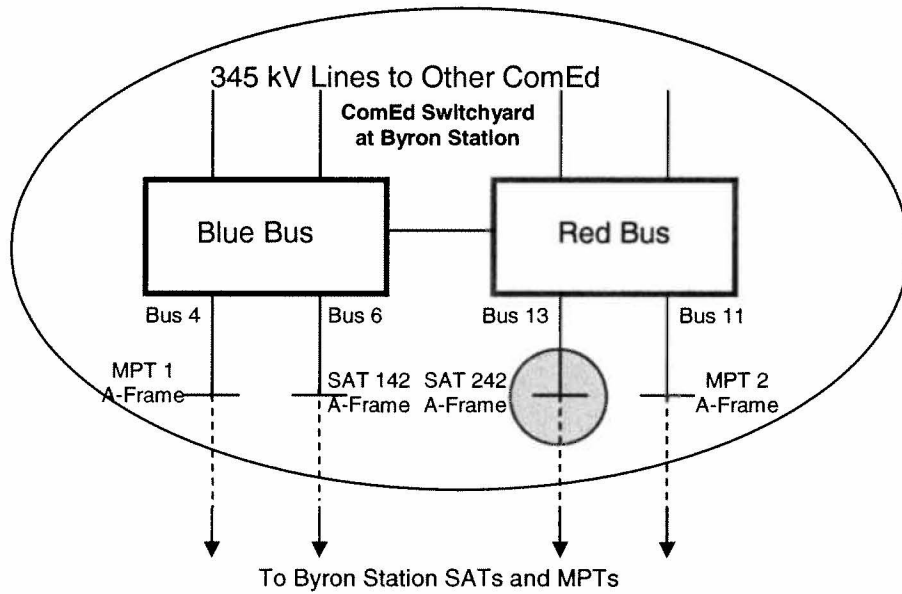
345 kV Lines to Other ComEd

ComEd Switchyard at Byron Station

Blue Bus

Red Bus

Bus 4

Bus 6

Bus 13

Bus 11

MPT 1 A-Frame

SAT 142 A-Frame

SAT 242 A-Frame

MPT 2 A-Frame

To Byron Station SATs and MPTs